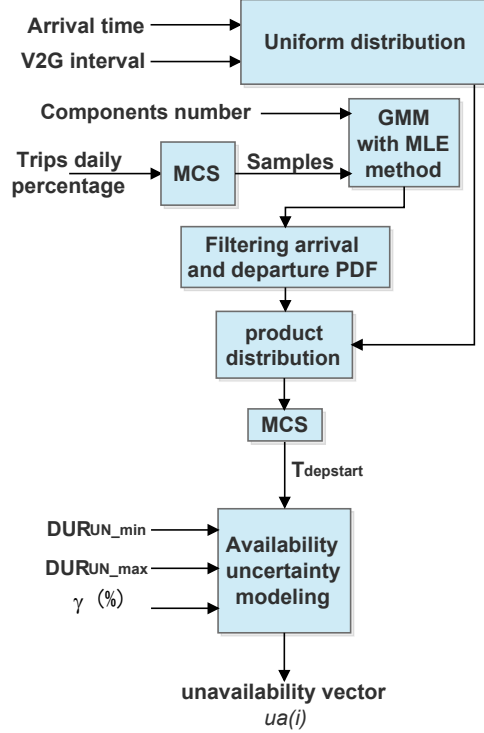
Arrival time

V2G interval

Uniform distribution

Components number

GMM with MLE method

Trips daily percentage

MCS

Samples

Filtering arrival and departure PDF

product distribution

MCS

$T_{depstart}$

$DUR_{UN\_min}$

$DUR_{UN\_max}$

$\gamma$ (%)

Availability uncertainty modeling

unavailability vector

$ua(i)$